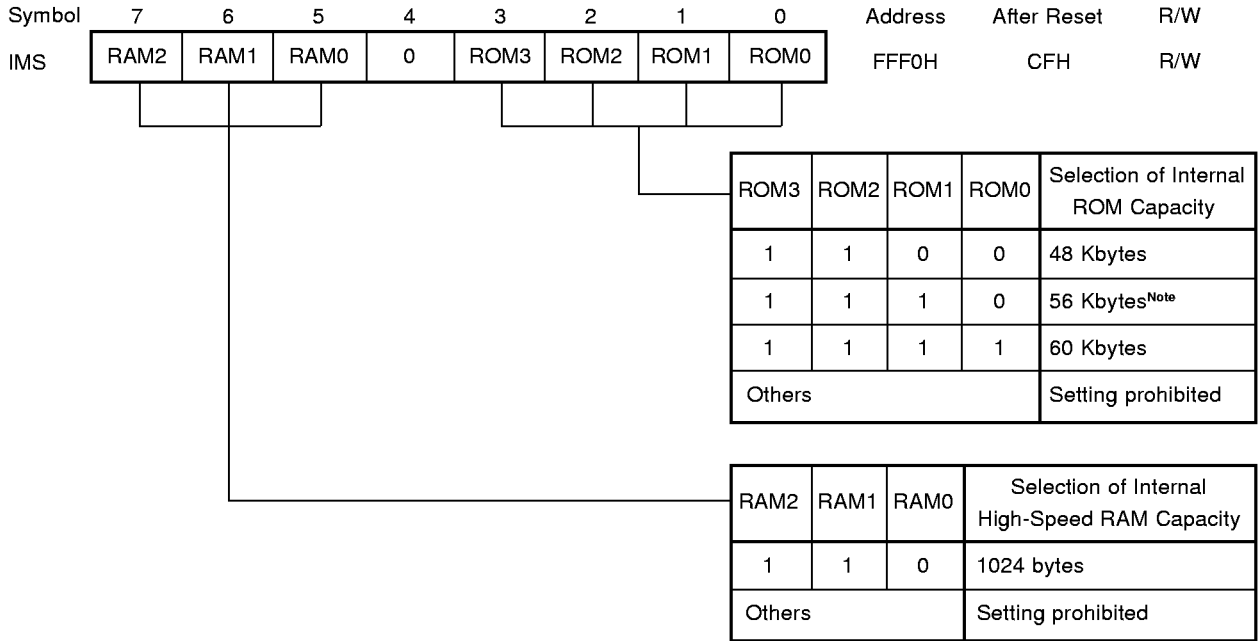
| Symbol | 7 | 6 | 5 | 4 | 3 | 2 | 1 | 0 | Address | After Reset | R/W |
|---|---|---|---|---|---|---|---|---|---|---|---|
| IMS | RAM2 | RAM1 | RAM0 | 0 | ROM3 | ROM2 | ROM1 | ROM0 | FFF0H | CFH | R/W |

| ROM3 | ROM2 | ROM1 | ROM0 | Selection of Internal ROM Capacity |
|---|---|---|---|---|
| 1 | 1 | 0 | 0 | 48 Kbytes |
| 1 | 1 | 1 | 0 | 56 Kbytes$^{Note}$ |
| 1 | 1 | 1 | 1 | 60 Kbytes |
| Others | | | | Setting prohibited |

| RAM2 | RAM1 | RAM0 | Selection of Internal High-Speed RAM Capacity |
|---|---|---|---|
| 1 | 1 | 0 | 1024 bytes |
| Others | | | Setting prohibited |